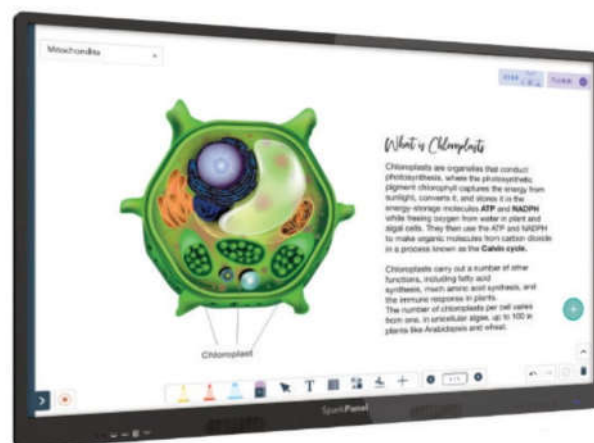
Mitochondria

What is Chloroplasts

Chloroplasts are organelles that conduct photosynthesis, where the photosynthetic pigment chlorophyll captures the energy from sunlight, converts it, and stores it in the energy-storage molecules **ATP** and **NADPH** while freeing oxygen from water in plant and algal cells. They then use the ATP and NADPH to make organic molecules from carbon dioxide in a process known as the **Calvin cycle.**

Chloroplasts carry out a number of other functions, including fatty acid synthesis, much amino acid synthesis, and the immune response in plants. The number of chloroplasts per cell varies from one, in unicellular algae, up to 100 in plants like Arabidopsis and wheat.

Chloroplast

T

SparkPanel